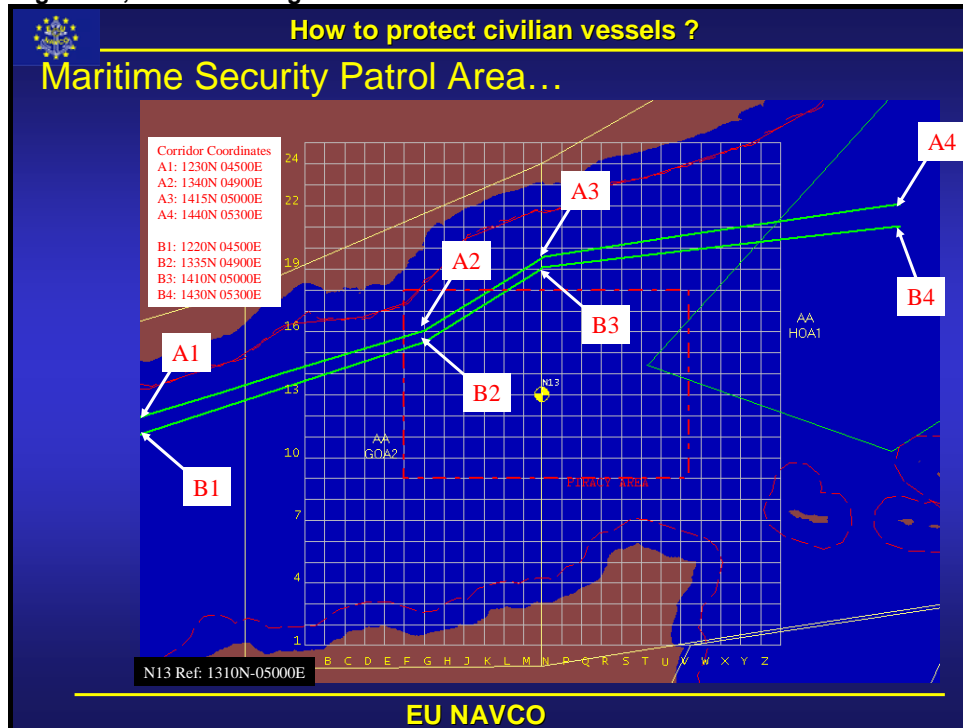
How to protect civilian vessels ?

Maritime Security Patrol Area…

Corridor Coordinates
A1: 1230N 04500E
A2: 1340N 04900E
A3: 1415N 05000E
A4: 1440N 05300E

B1: 1220N 04500E
B2: 1335N 04900E
B3: 1410N 05000E
B4: 1430N 05300E

24
22
19
16
13
10
7
4
1

A1
A2
A3
A4
B1
B2
B3
B4

N13

AA
GOA2

AA
HOA1

PIRACY AREA

B C D E F G H J K L M N P Q R S T U V W X Y Z

N13 Ref: 1310N-05000E

EU NAVCO